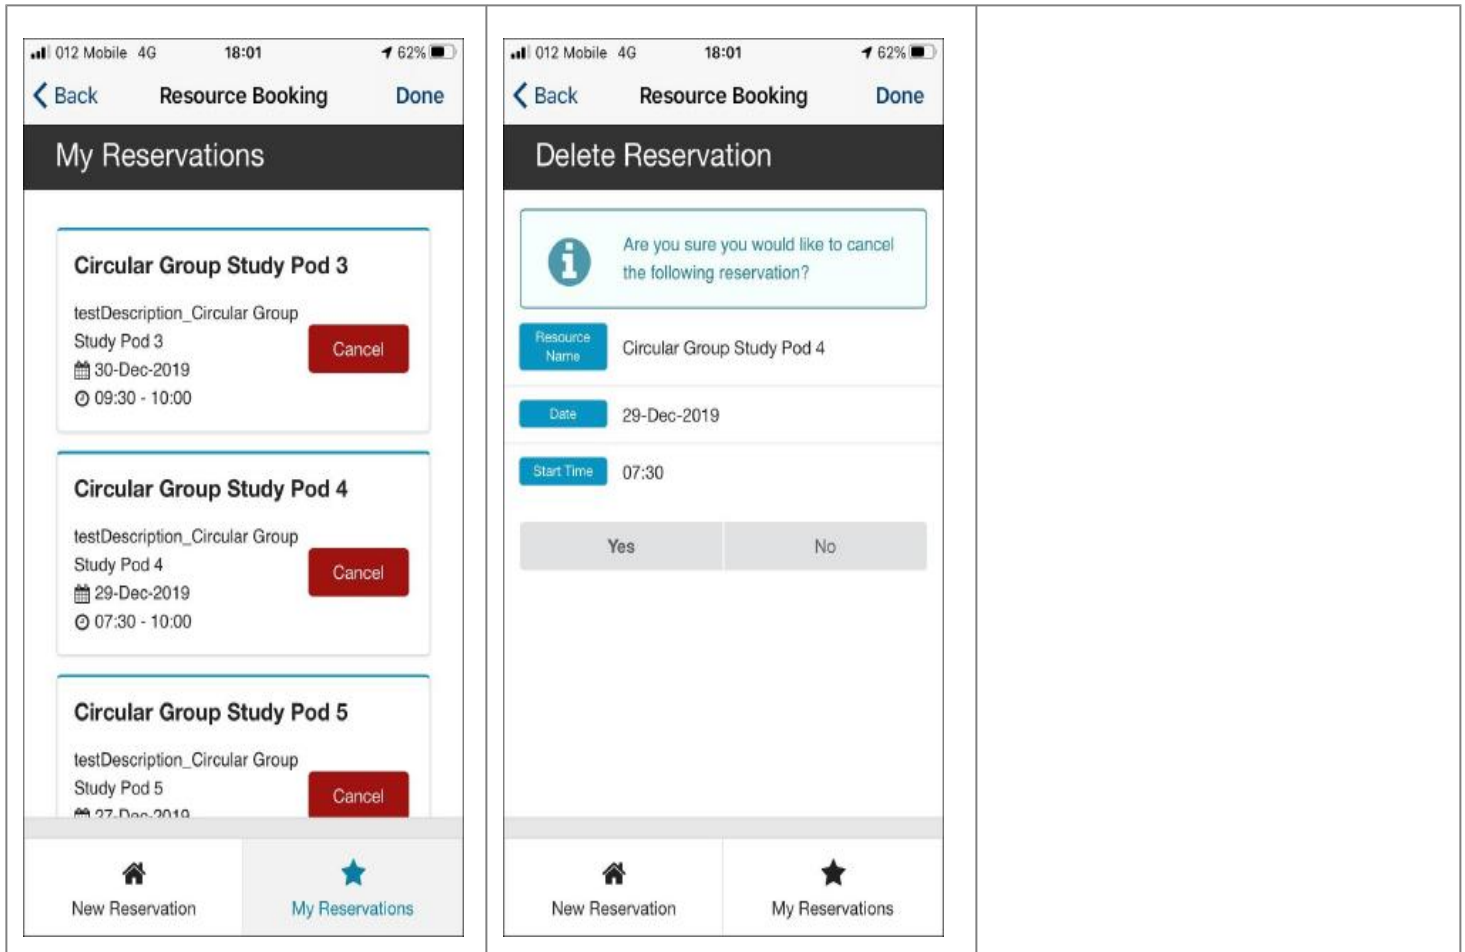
012 Mobile 4G 18:01 62%

Back Resource Booking Done

My Reservations

Circular Group Study Pod 3

testDescription_Circular Group Study Pod 3
30-Dec-2019
09:30 - 10:00

Cancel

Circular Group Study Pod 4

testDescription_Circular Group Study Pod 4
29-Dec-2019
07:30 - 10:00

Cancel

Circular Group Study Pod 5

testDescription_Circular Group Study Pod 5
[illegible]

Cancel

New Reservation My Reservations

012 Mobile 4G 18:01 62%

Back Resource Booking Done

Delete Reservation

Are you sure you would like to cancel the following reservation?

Resource Name Circular Group Study Pod 4

Date 29-Dec-2019

Start Time 07:30

Yes No

New Reservation My Reservations